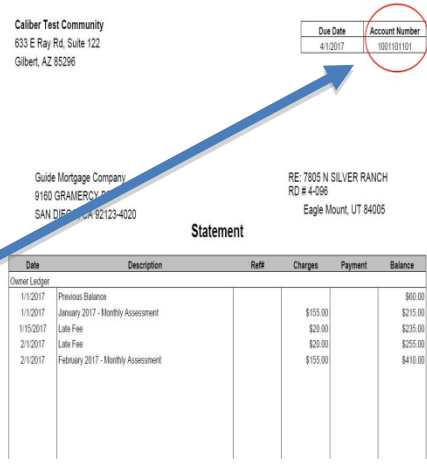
Caliber Test Community
633 E Ray Rd, Suite 122
Gilbert, AZ 85296

| Due Date | Account Number |
|---|---|
| 4/1/2017 | 1001101101 |

Guide Mortgage Company
9160 GRAMERCY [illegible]
SAN DIE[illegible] CA 92123-4020

RE: 7805 N SILVER RANCH RD # 4-096
Eagle Mount, UT 84005

Statement

| Date | Description | Ref# | Charges | Payment | Balance |
|---|---|---|---|---|---|
| Owner Ledger | | | | | |
| 1/1/2017 | Previous Balance | | | | $60.00 |
| 1/1/2017 | January 2017 - Monthly Assessment | | $155.00 | | $215.00 |
| 1/15/2017 | Late Fee | | $20.00 | | $235.00 |
| 2/1/2017 | Late Fee | | $20.00 | | $255.00 |
| 2/1/2017 | February 2017 - Monthly Assessment | | $155.00 | | $410.00 |